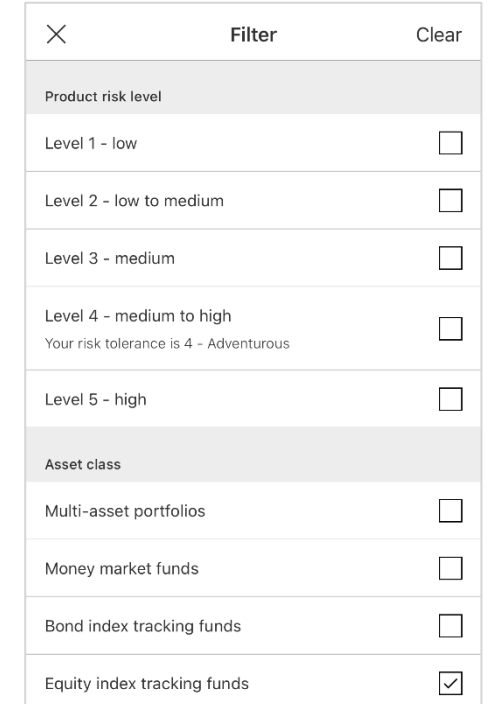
×

Filter

Clear

Product risk level

Level 1 - low

Level 2 - low to medium

Level 3 - medium

Level 4 - medium to high
Your risk tolerance is 4 - Adventurous

Level 5 - high

Asset class

Multi-asset portfolios

Money market funds

Bond index tracking funds

Equity index tracking funds